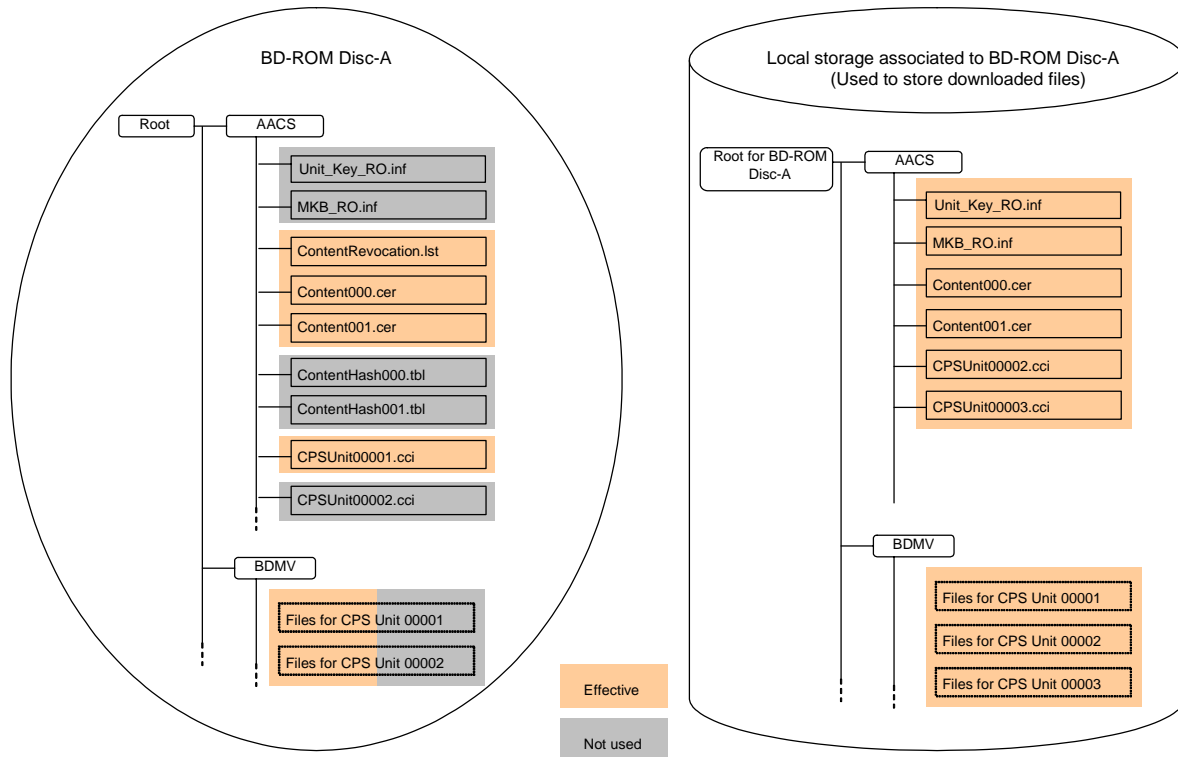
BD-ROM Disc-A

Root

AACS

Unit_Key_RO.inf

MKB_RO.inf

ContentRevocation.lst

Content000.cer

Content001.cer

ContentHash000.tbl

ContentHash001.tbl

CPSUnit00001.cci

CPSUnit00002.cci

BDMV

Files for CPS Unit 00001

Files for CPS Unit 00002

Effective

Not used

Local storage associated to BD-ROM Disc-A (Used to store downloaded files)

Root for BD-ROM Disc-A

AACS

Unit_Key_RO.inf

MKB_RO.inf

Content000.cer

Content001.cer

CPSUnit00002.cci

CPSUnit00003.cci

BDMV

Files for CPS Unit 00001

Files for CPS Unit 00002

Files for CPS Unit 00003